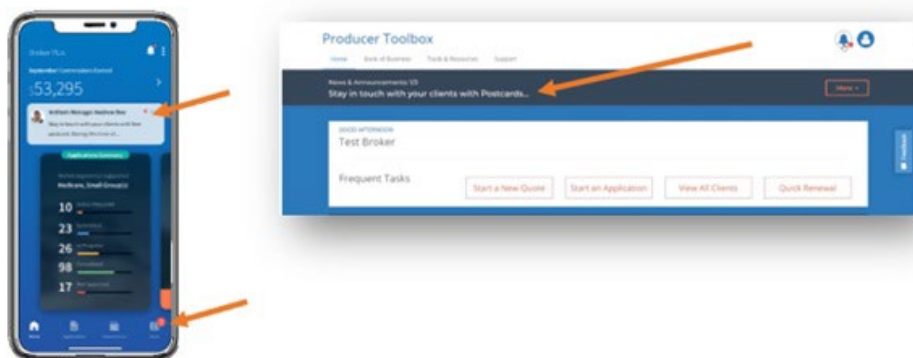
Broker PLA

September Commissions Earned

$53,295

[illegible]

Applications Summary

Medicare, Small Group(s)

10

23

26

98

17

Producer Toolbox

Home Book of Business Tools & Resources Support

News & Announcements 1/3
Stay in touch with your clients with Postcards...

More

GOOD AFTERNOON
Test Broker

Frequent Tasks

Start a New Quote

Start an Application

View All Clients

Quick Renewal

Feedback